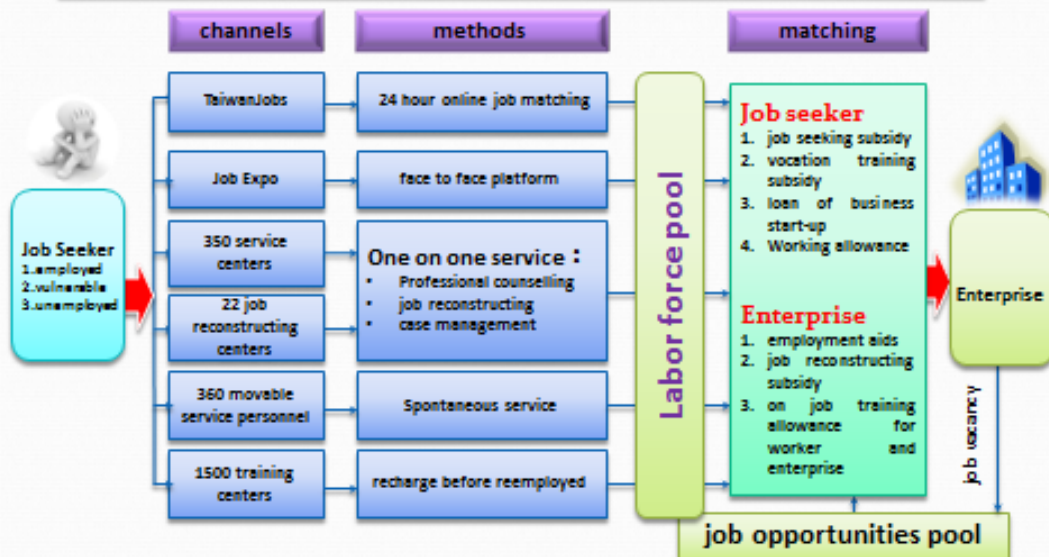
channels

methods

matching

Job Seeker
1.employed
2.vulnerable
3.unemployed

TaiwanJobs

24 hour online job matching

Job Expo

face to face platform

350 service centers

22 job reconstructing centers

One on one service：
• Professional counselling
• job reconstructing
• case management

360 movable service personnel

Spontaneous service

1500 training centers

recharge before reemployed

Labor force pool

Job seeker
1. job seeking subsidy
2. vocation training subsidy
3. loan of business start-up
4. Working allowance

Enterprise
1. employment aids
2. job reconstructing subsidy
3. on job training allowance for worker and enterprise

Enterprise

job vacancy

job opportunities pool